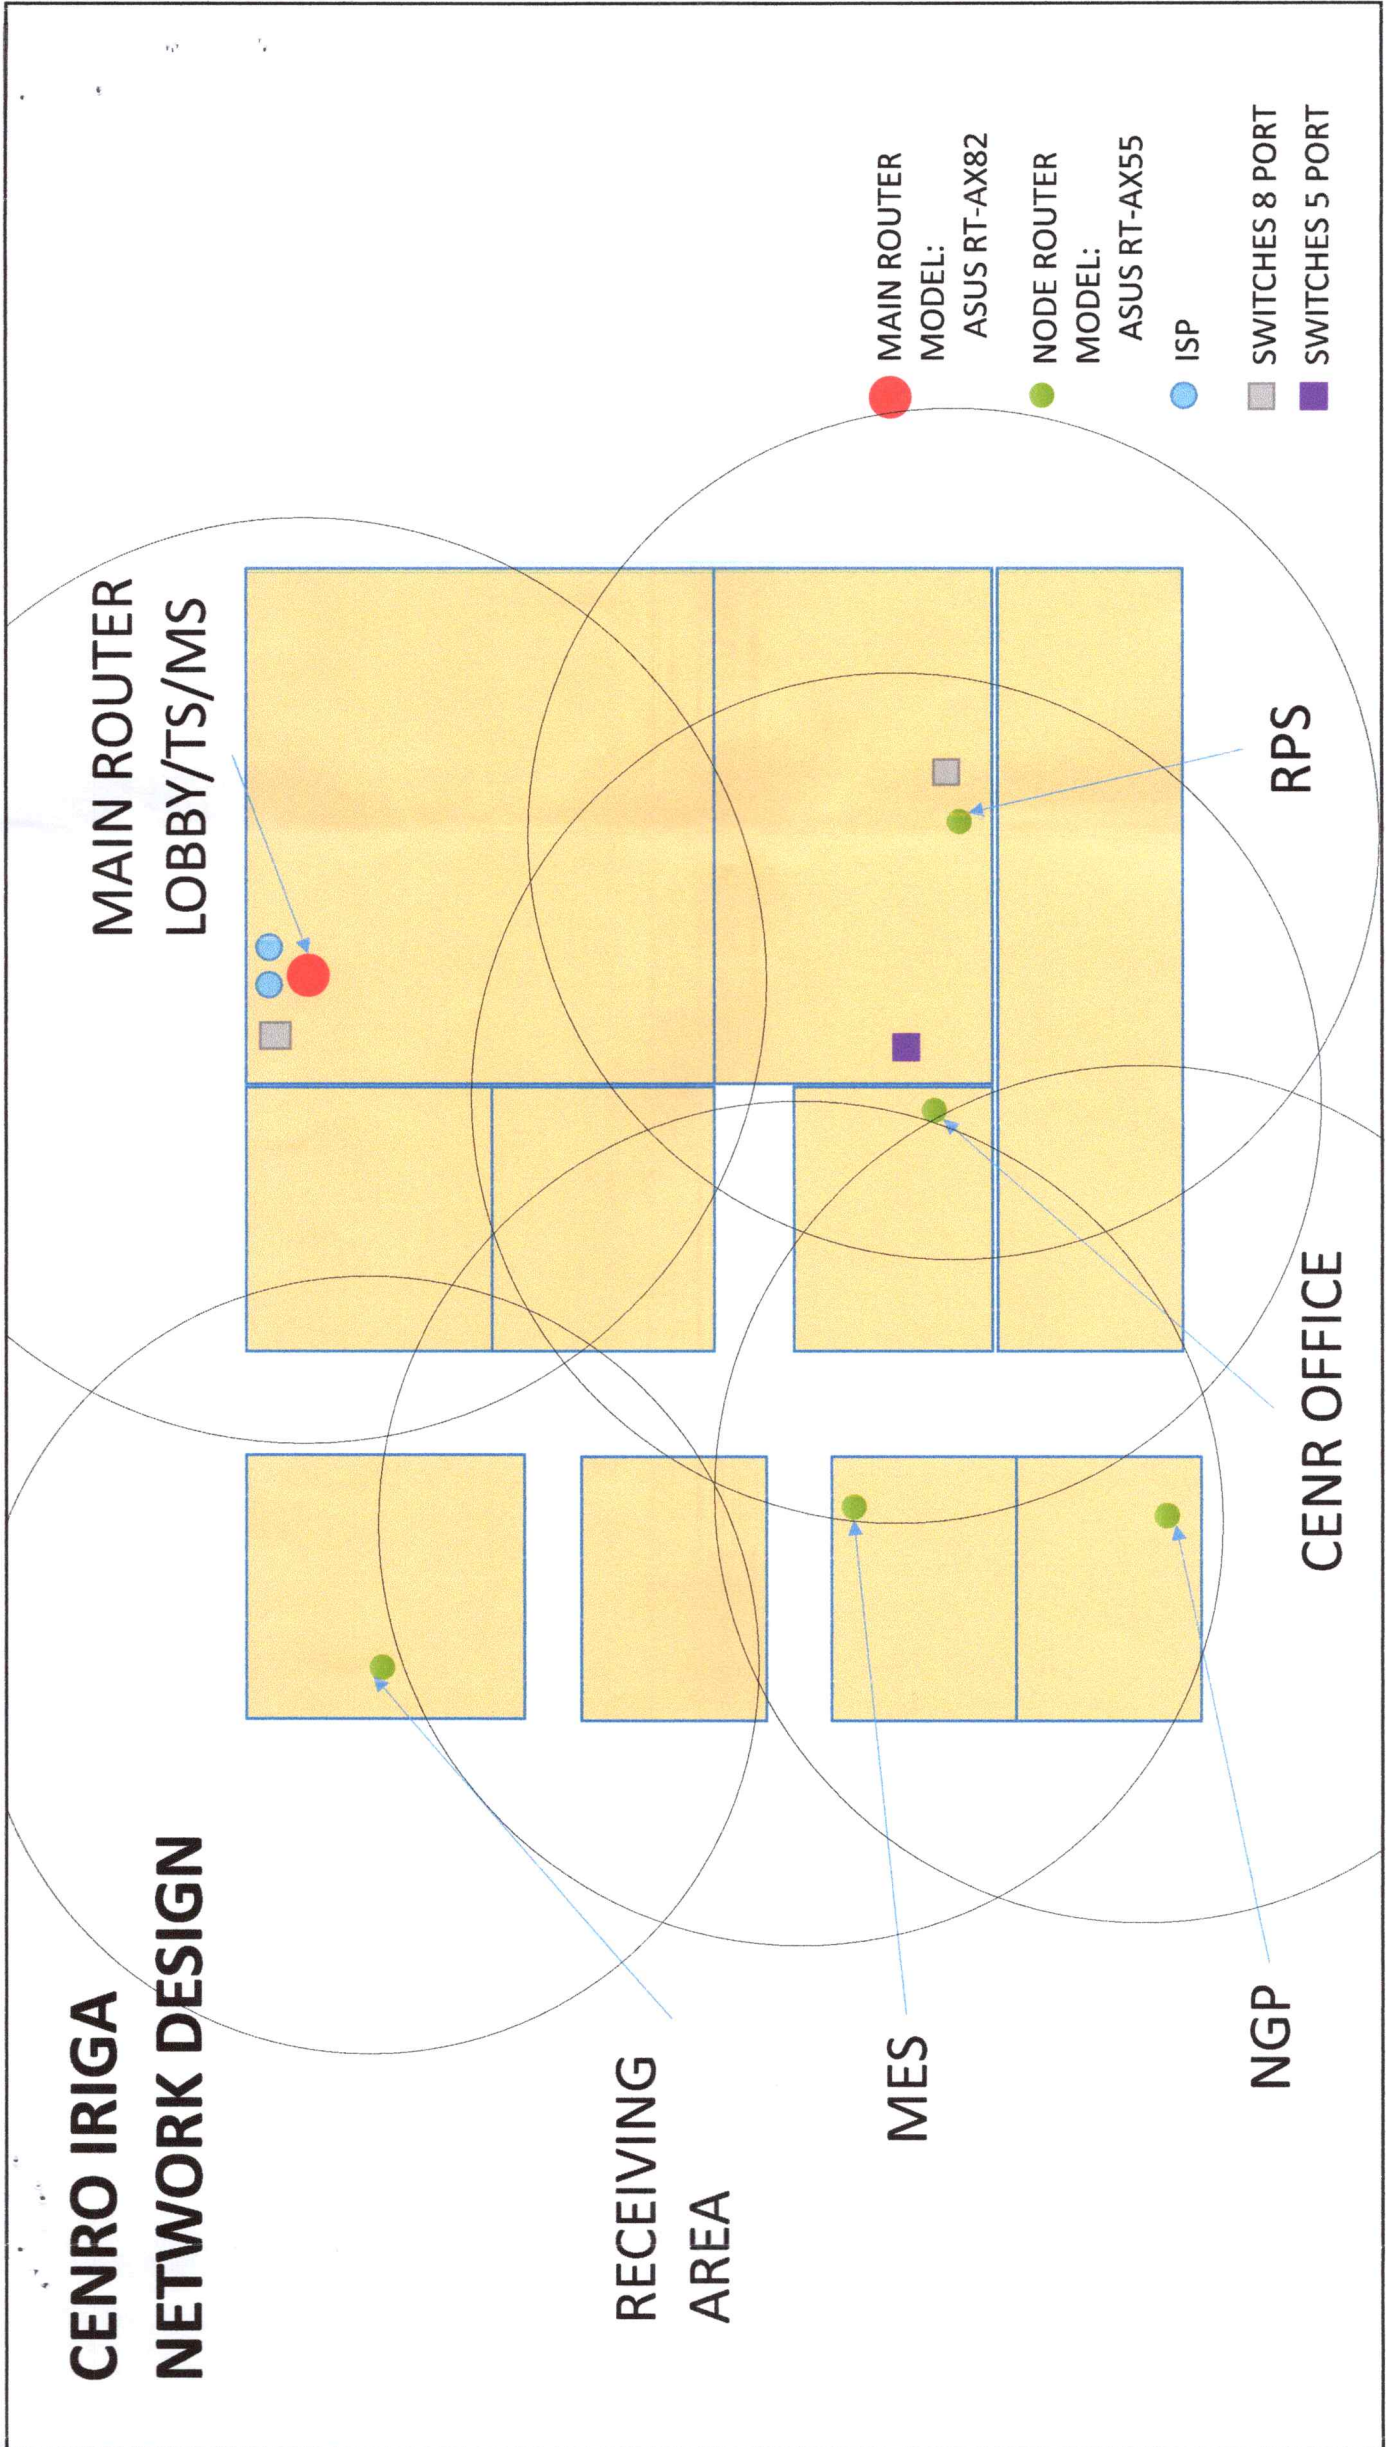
CENRO IRIGA
NETWORK DESIGN

MAIN ROUTER
LOBBY/TS/MS

RPS

CENR OFFICE

RECEIVING
AREA

MES

NGP

MAIN ROUTER
MODEL:
ASUS RT-AX82

NODE ROUTER
MODEL:
ASUS RT-AX55

ISP

SWITCHES 8 PORT

SWITCHES 5 PORT